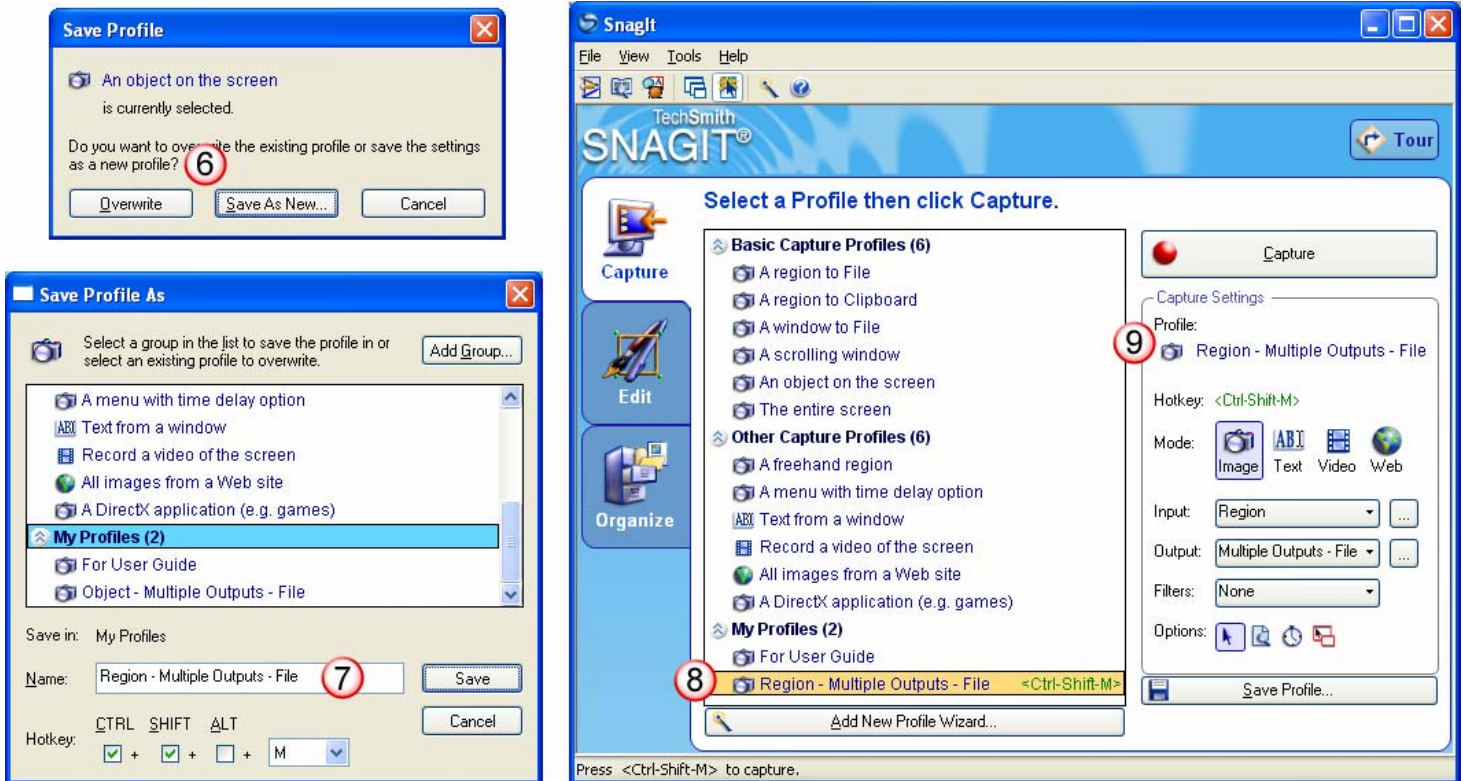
Save Profile

An object on the screen
is currently selected.

Do you want to overwrite the existing profile or save the settings as a new profile? 6

Overwrite | Save As New... | Cancel

Save Profile As

Select a group in the list to save the profile in or select an existing profile to overwrite.

Add Group...

A menu with time delay option
Text from a window
Record a video of the screen
All images from a Web site
A DirectX application (e.g. games)
My Profiles (2)
For User Guide
Object - Multiple Outputs - File

Save in: My Profiles

Name: Region - Multiple Outputs - File 7

Save

Cancel

Hotkey: CTRL + SHIFT + ALT + M

SnagIt

File View Tools Help

TechSmith
SNAGIT®

Tour

Capture

Edit

Organize

Select a Profile then click Capture.

Basic Capture Profiles (6)
A region to File
A region to Clipboard
A window to File
A scrolling window
An object on the screen
The entire screen
Other Capture Profiles (6)
A freehand region
A menu with time delay option
Text from a window
Record a video of the screen
All images from a Web site
A DirectX application (e.g. games)
My Profiles (2)
For User Guide
8 Region - Multiple Outputs - File <Ctrl-Shift-M>

Add New Profile Wizard...

Capture

Capture Settings
Profile:
9 Region - Multiple Outputs - File

Hotkey: <Ctrl-Shift-M>

Mode: Image Text Video Web

Input: Region

Output: Multiple Outputs - File

Filters: None

Options:

Save Profile...

Press <Ctrl-Shift-M> to capture.